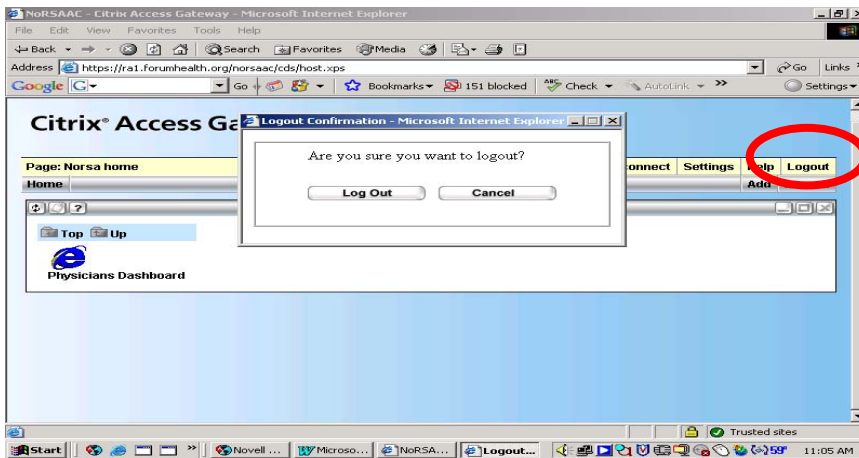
NoRSAAC - Citrix Access Gateway - Microsoft Internet Explorer

File Edit View Favorites Tools Help

Back Search Favorites Media

Address https://ra1.forumhealth.org/norsaac/cds/host.xsps Go Links

Google G Go Bookmarks 151 blocked Check AutoLink Settings

Citrix® Access Ga

Logout Confirmation - Microsoft Internet Explorer

Are you sure you want to logout?

Log Out Cancel

Page: Norsa home

onnect Settings elp Logout

Home

Add

Top Up

Physicians Dashboard

Trusted sites

Start Novell ... Microso... NoRSA... Logout... 59° 11:05 AM